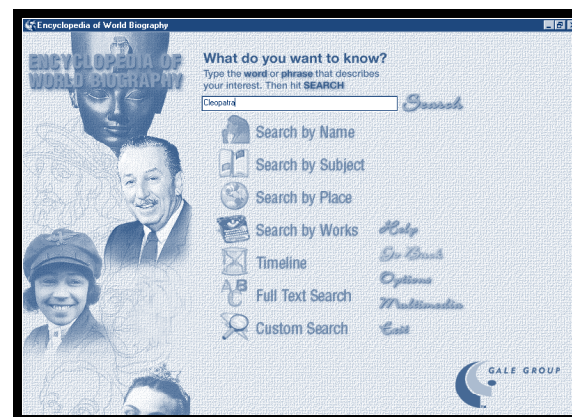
Encyclopedia of World Biography

ENCYCLOPEDIA OF WORLD BIOGRAPHY

What do you want to know?
Type the word or phrase that describes your interest. Then hit SEARCH

Cleopatra

Search

Search by Name

Search by Subject

Search by Place

Search by Works

Timeline

Full Text Search

Custom Search

Help

Go Back

Options

Multimedia

Exit

GALE GROUP